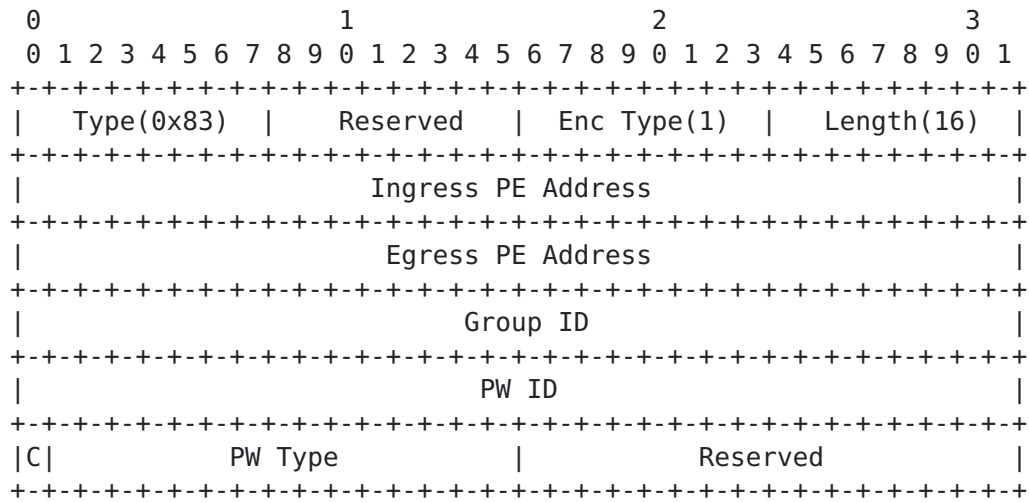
0                   1                   2                   3
 0 1 2 3 4 5 6 7 8 9 0 1 2 3 4 5 6 7 8 9 0 1 2 3 4 5 6 7 8 9 0 1
+-+-+-+-+-+-+-+-+-+-+-+-+-+-+-+-+-+-+-+-+-+-+-+-+-+-+-+-+-+-+-+-+
|   Type(0x83)  |    Reserved   |  Enc Type(1)  |   Length(16)  |
+-+-+-+-+-+-+-+-+-+-+-+-+-+-+-+-+-+-+-+-+-+-+-+-+-+-+-+-+-+-+-+-+
|                      Ingress PE Address                       |
+-+-+-+-+-+-+-+-+-+-+-+-+-+-+-+-+-+-+-+-+-+-+-+-+-+-+-+-+-+-+-+-+
|                       Egress PE Address                       |
+-+-+-+-+-+-+-+-+-+-+-+-+-+-+-+-+-+-+-+-+-+-+-+-+-+-+-+-+-+-+-+-+
|                            Group ID                           |
+-+-+-+-+-+-+-+-+-+-+-+-+-+-+-+-+-+-+-+-+-+-+-+-+-+-+-+-+-+-+-+-+
|                             PW ID                             |
+-+-+-+-+-+-+-+-+-+-+-+-+-+-+-+-+-+-+-+-+-+-+-+-+-+-+-+-+-+-+-+-+
|C|          PW Type            |            Reserved           |
+-+-+-+-+-+-+-+-+-+-+-+-+-+-+-+-+-+-+-+-+-+-+-+-+-+-+-+-+-+-+-+-+